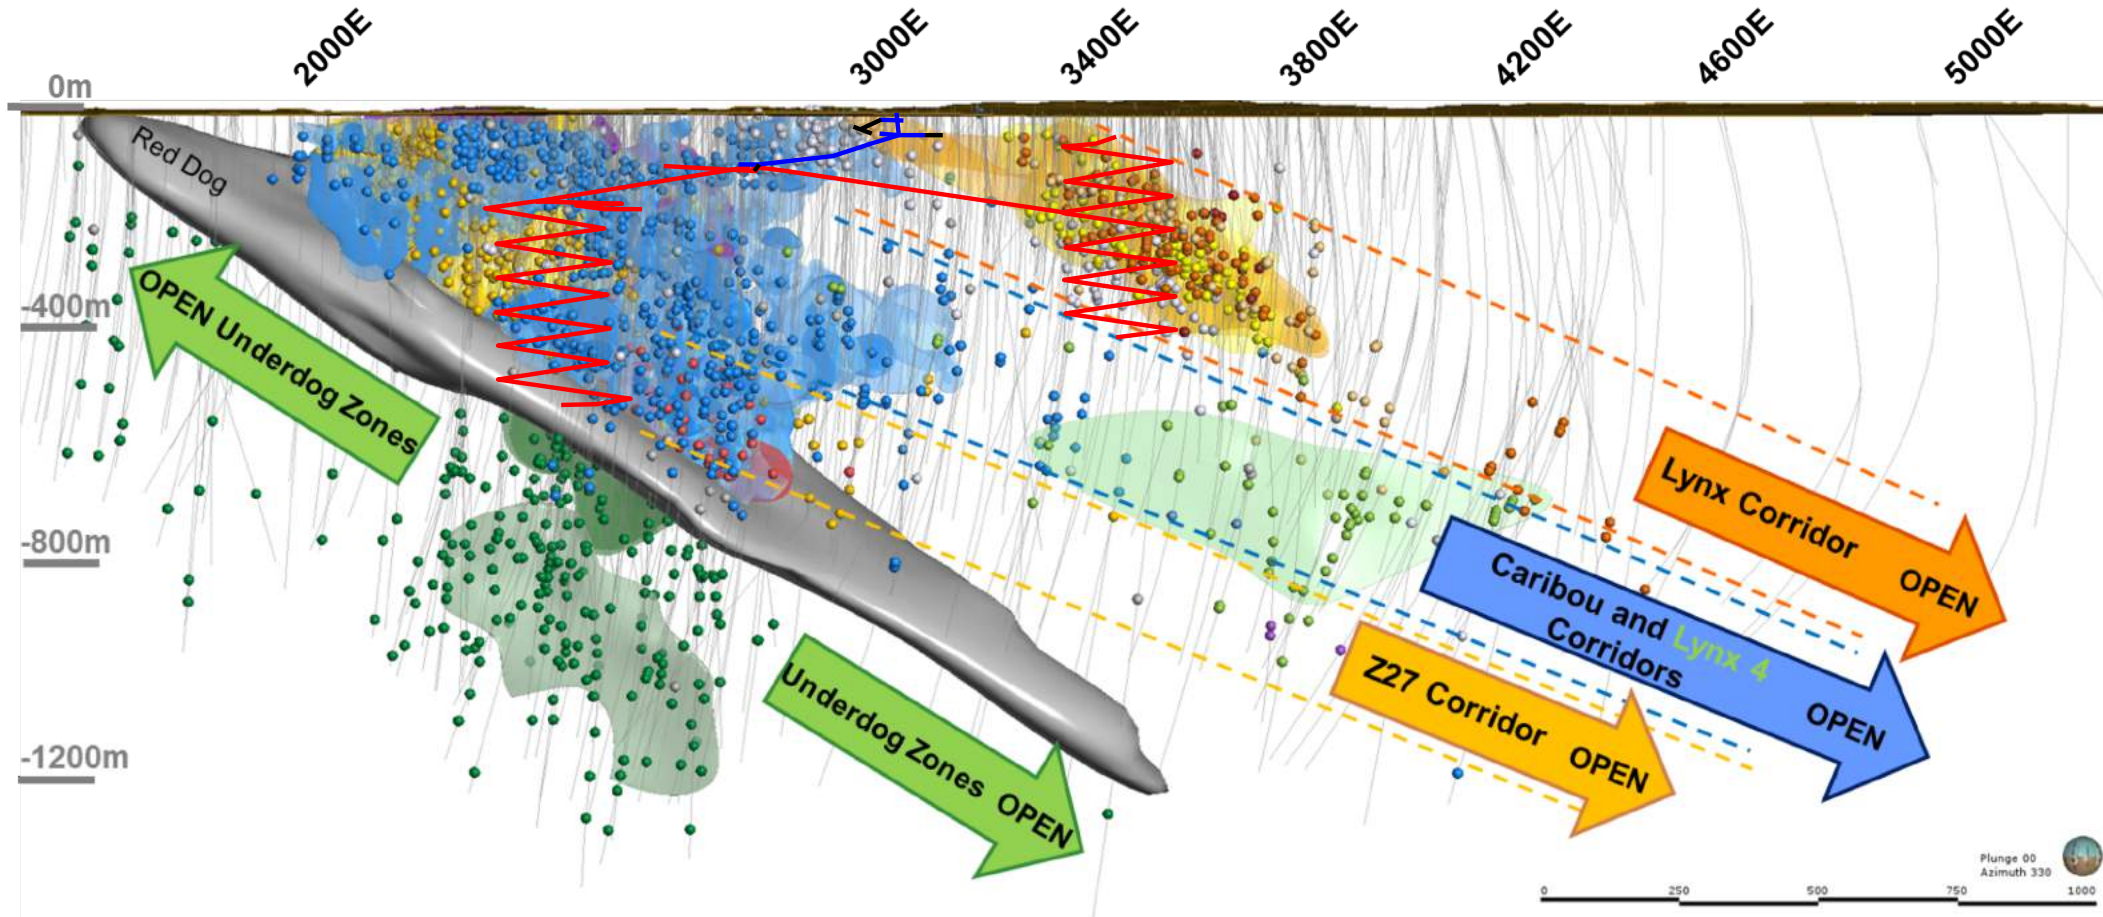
2000E
3000E
3400E
3800E
4200E
4600E
5000E
0m
Red Dog
OPEN Underdog Zones
-400m
-800m
-1200m
Underdog Zones OPEN
Lynx Corridor OPEN
Caribou and Lynx 4 Corridors OPEN
Z27 Corridor OPEN
Plunge 00
Azimuth 330
0
250
500
750
1000